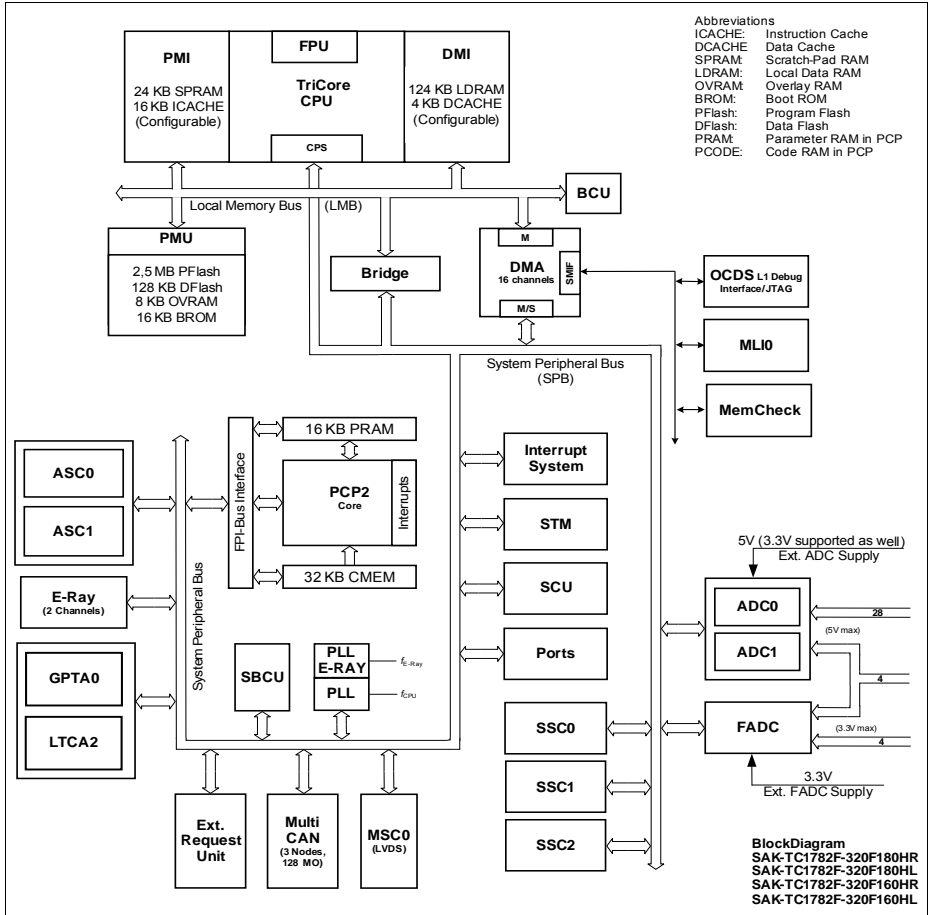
Abbreviations
ICACHE: Instruction Cache
DCACHE Data Cache
SPRAM: Scratch-Pad RAM
LDRAM: Local Data RAM
OVRAM: Overlay RAM
BROM: Boot ROM
PFlash: Program Flash
DFlash: Data Flash
PRAM: Parameter RAM in PCP
PCODE: Code RAM in PCP

PMI
24 KB SPRAM
16 KB ICACHE
(Configurable)

FPU
TriCore
CPU
CPS

DMI
124 KB LDRAM
4 KB DCACHE
(Configurable)

BCU

Local Memory Bus (LMB)

PMU
2,5 MB PFlash
128 KB DFlash
8 KB OVRAM
16 KB BROM

Bridge

M
DMA
16 channels
SMIF
M/S

OCDS L1 Debug Interface/JTAG

MLI0

MemCheck

System Peripheral Bus
(SPB)

16 KB PRAM

FPI-Bus Interface

PCP2
Core
Interrupts

32 KB CMEM

ASC0
ASC1

E-Ray
(2 Channels)

GPTA0
LTCA2

System Peripheral Bus

SBCU

PLL
E-RAY
$f_{E-Ray}$
PLL
$f_{CPU}$

Interrupt System

STM

SCU

Ports

SSC0

SSC1

SSC2

5V (3.3V supported as well)
Ext. ADC Supply

ADC0
ADC1
28
(5V max)
4

FADC
(3.3V max)
4

3.3V
Ext. FADC Supply

Ext. Request Unit

Multi CAN
(3 Nodes, 128 MO)

MSC0
(LVDS)

BlockDiagram
SAK-TC1782F-320F180HR
SAK-TC1782F-320F180HL
SAK-TC1782F-320F160HR
SAK-TC1782F-320F160HL